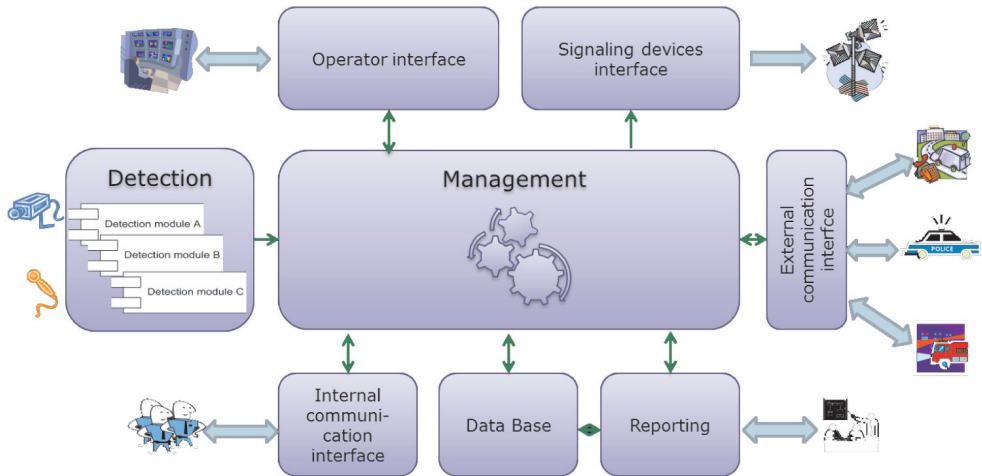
Operator interface

Signaling devices interface

Detection

Detection module A

Detection module B

Detection module C

Management

External communication interfce

POLICE

Internal communication interface

Data Base

Reporting